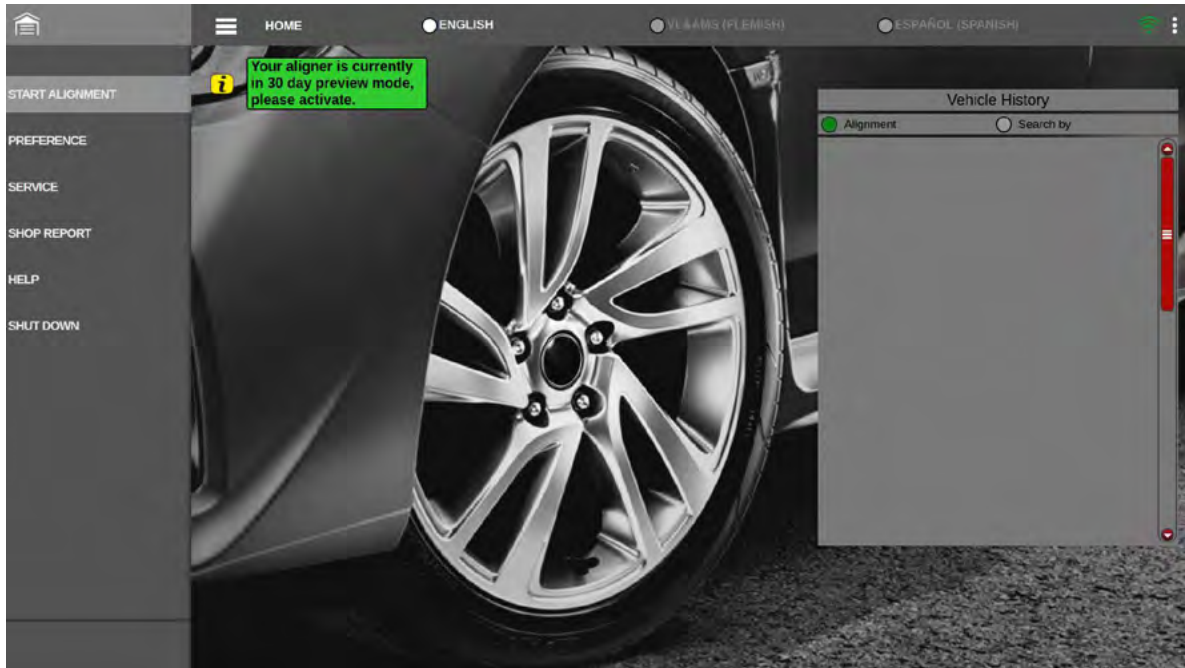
HOME

ENGLISH

VLAAMS (FLEMISH)

ESPAÑOL (SPANISH)

START ALIGNMENT

PREFERENCE

SERVICE

SHOP REPORT

HELP

SHUT DOWN

i

Your aligner is currently in 30 day preview mode, please activate.

Vehicle History

Alignment

Search by